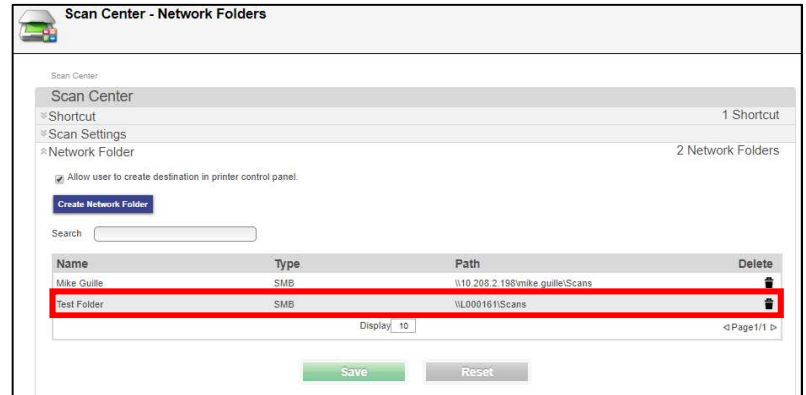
Scan Center - Network Folders

Scan Center

Scan Center

Shortcut 1 Shortcut

Scan Settings

Network Folder 2 Network Folders

Allow user to create destination in printer control panel.

Create Network Folder

Search

| Name | Type | Path | Delete |
|---|---|---|---|
| Mike Guille | SMB | \\10.208.2.198\mike.guille\Scans | |
| Test Folder | SMB | \\L000161\Scans | |

Display 10

◁Page1/1 ▷

Save

Reset